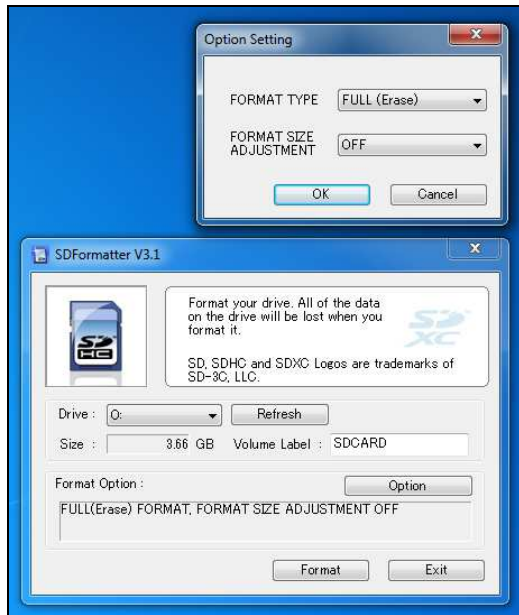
Option Setting

FORMAT TYPE FULL (Erase)

FORMAT SIZE ADJUSTMENT OFF

OK Cancel

SDFormatter V3.1

Format your drive. All of the data on the drive will be lost when you format it.

SD, SDHC and SDXC Logos are trademarks of SD-3C, LLC.

Drive : O: Refresh

Size : 3.66 GB Volume Label : SDCARD

Format Option : Option

FULL(Erase) FORMAT, FORMAT SIZE ADJUSTMENT OFF

Format Exit